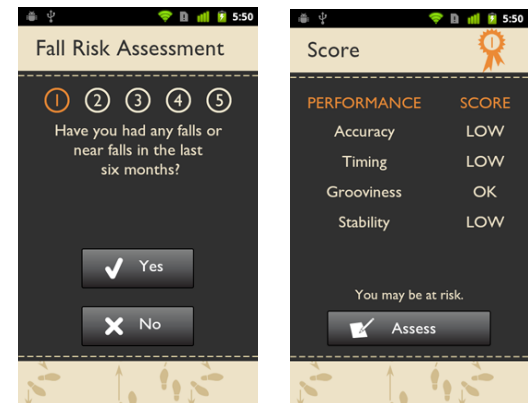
5:50

Fall Risk Assessment

1 2 3 4 5

Have you had any falls or near falls in the last six months?

Yes

No

5:50

Score

| PERFORMANCE | SCORE |
|---|---|
| Accuracy | LOW |
| Timing | LOW |
| Grooviness | OK |
| Stability | LOW |

You may be at risk.

Assess